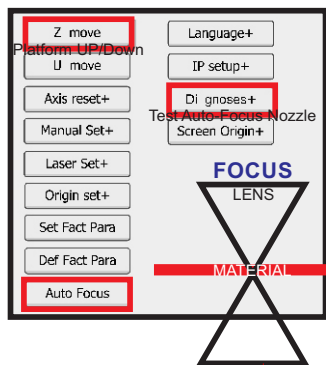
Z move
Platform UP/Down
U move
Axis reset+
Manual Set+
Laser Set+
Origin set+
Set Fact Para
Def Fact Para
Auto Focus
Language+
IP setup+
Di gnoses+
Test Auto-Focus Nozzle
Screen Origin+
FOCUS
LENS
MATERIAL